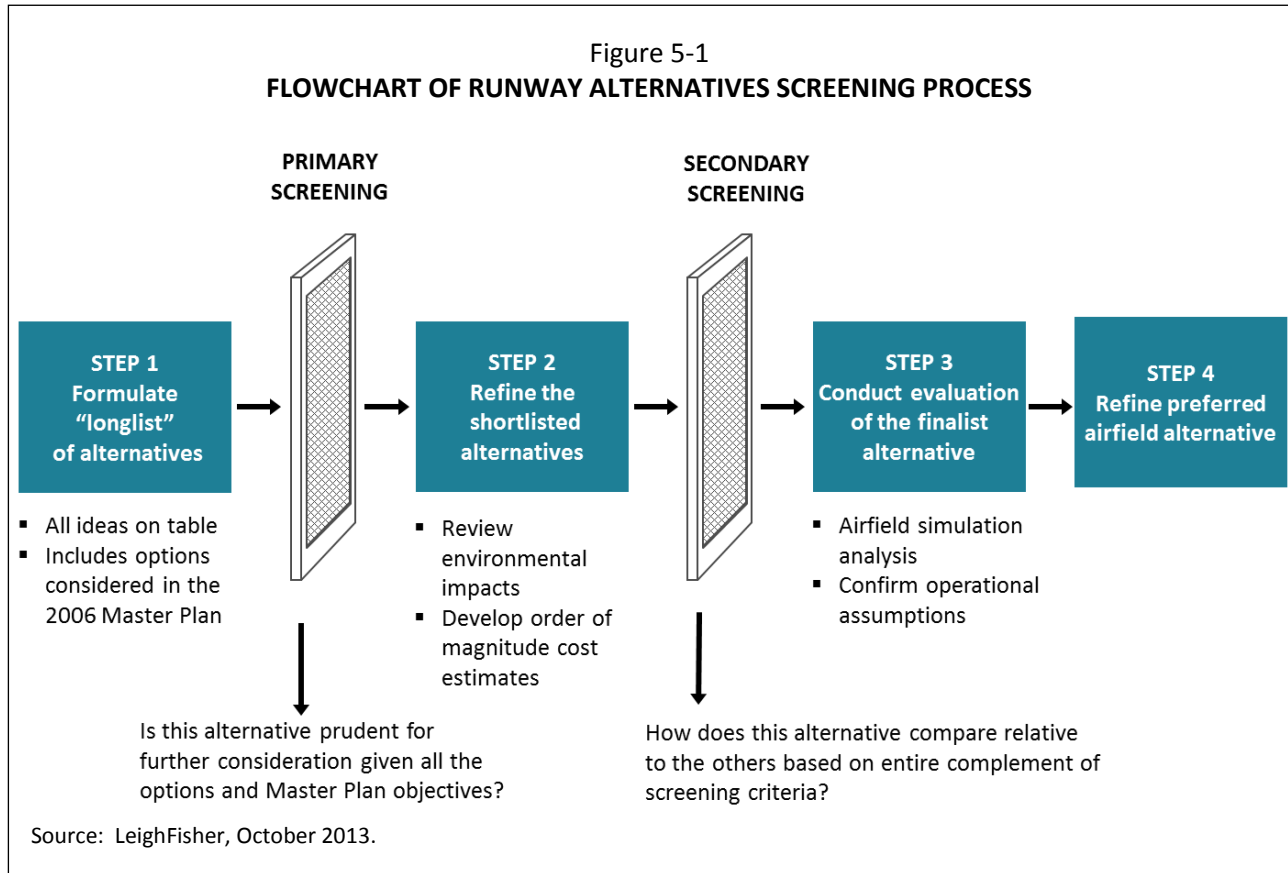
Figure 5-1
FLOWCHART OF RUNWAY ALTERNATIVES SCREENING PROCESS

PRIMARY SCREENING

SECONDARY SCREENING

STEP 1
Formulate "longlist" of alternatives

- All ideas on table
- Includes options considered in the 2006 Master Plan

STEP 2
Refine the shortlisted alternatives

- Review environmental impacts
- Develop order of magnitude cost estimates

STEP 3
Conduct evaluation of the finalist alternative

- Airfield simulation analysis
- Confirm operational assumptions

STEP 4
Refine preferred airfield alternative

Is this alternative prudent for further consideration given all the options and Master Plan objectives?

How does this alternative compare relative to the others based on entire complement of screening criteria?

Source: LeighFisher, October 2013.